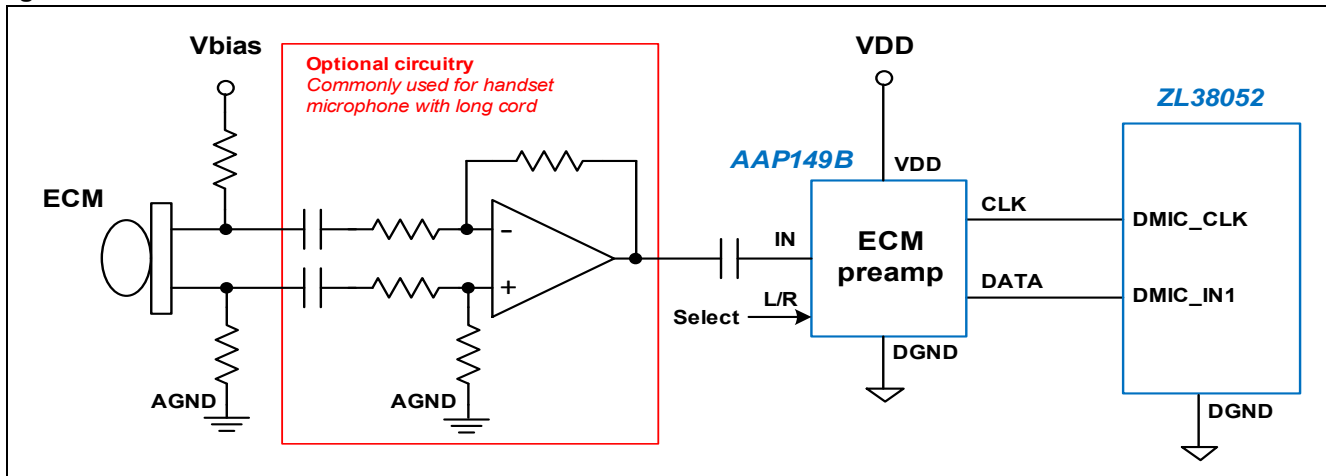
Vbias

Optional circuitry
Commonly used for handset microphone with long cord

VDD

ZL38052

AAP149B

VDD

ECM

-

+

IN

ECM preamp

CLK

DMIC_CLK

DATA

DMIC_IN1

L/R

Select

DGND

AGND

AGND

DGND